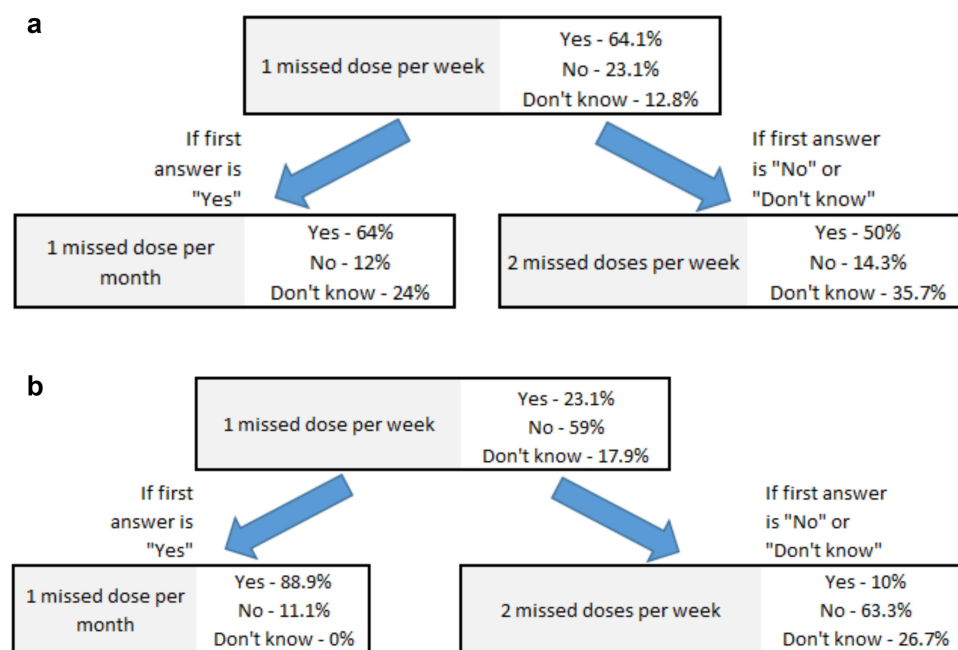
a

1 missed dose per week

Yes - 64.1%
No - 23.1%
Don't know - 12.8%

If first answer is "Yes"

If first answer is "No" or "Don't know"

1 missed dose per month

Yes - 64%
No - 12%
Don't know - 24%

2 missed doses per week

Yes - 50%
No - 14.3%
Don't know - 35.7%

b

1 missed dose per week

Yes - 23.1%
No - 59%
Don't know - 17.9%

If first answer is "Yes"

If first answer is "No" or "Don't know"

1 missed dose per month

Yes - 88.9%
No - 11.1%
Don't know - 0%

2 missed doses per week

Yes - 10%
No - 63.3%
Don't know - 26.7%